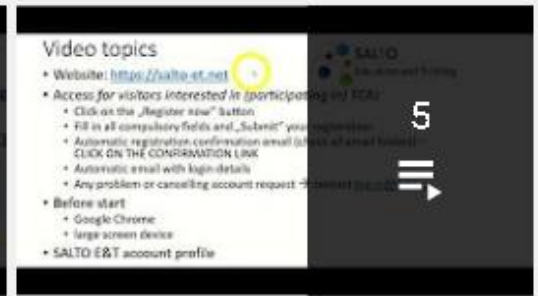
Video topics

• Website: https://salto-et.net

• Access for visitors interested in (participating in) TCAs:

• Click on the „Register now" button

• Fill in all compulsory fields and „Submit" your registration

• Automatic registration confirmation email (check all email folders) CLICK ON THE CONFIRMATION LINK

• Automatic email with login details

• Any problem or cancelling account request → contact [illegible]

• Before start

• Google Chrome

• large screen device

• SALTO E&T account profile

SALTO
Education and Training

5